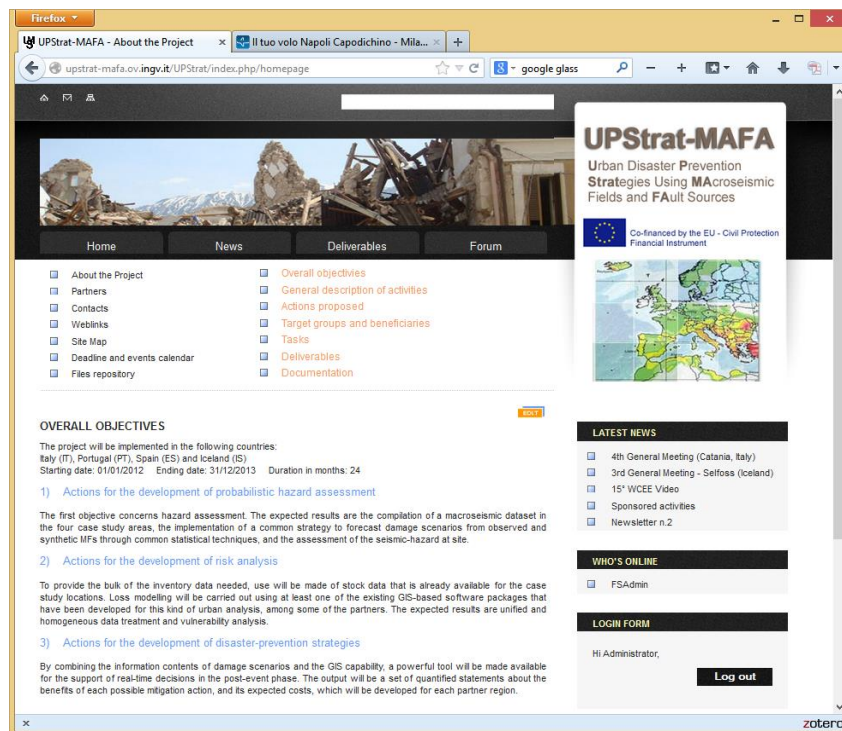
Firefox

UPStrat-MAFA - About the Project ×
Il tuo volo Napoli Capodichino - Mila... ×
+

upstrat-mafa.ov.ingv.it/UPStrat/index.php/homepage
google glass

UPStrat-MAFA
Urban Disaster Prevention Strategies Using MAcroseismic Fields and FAult Sources

Co-financed by the EU - Civil Protection Financial Instrument

Home
News
Deliverables
Forum

About the Project
Partners
Contacts
Weblinks
Site Map
Deadline and events calendar
Files repository

Overall objectivies
General description of activities
Actions proposed
Target groups and beneficiaries
Tasks
Deliverables
Documentation

EDIT

OVERALL OBJECTIVES

The project will be implemented in the following countries:
Italy (IT), Portugal (PT), Spain (ES) and Iceland (IS)
Starting date: 01/01/2012 Ending date: 31/12/2013 Duration in months: 24

1) Actions for the development of probabilistic hazard assessment

The first objective concerns hazard assessment. The expected results are the compilation of a macroseismic dataset in the four case study areas, the implementation of a common strategy to forecast damage scenarios from observed and synthetic MFs through common statistical techniques, and the assessment of the seismic-hazard at site.

2) Actions for the development of risk analysis

To provide the bulk of the inventory data needed, use will be made of stock data that is already available for the case study locations. Loss modelling will be carried out using at least one of the existing GIS-based software packages that have been developed for this kind of urban analysis, among some of the partners. The expected results are unified and homogeneous data treatment and vulnerability analysis.

3) Actions for the development of disaster-prevention strategies

By combining the information contents of damage scenarios and the GIS capability, a powerful tool will be made available for the support of real-time decisions in the post-event phase. The output will be a set of quantified statements about the benefits of each possible mitigation action, and its expected costs, which will be developed for each partner region.

LATEST NEWS
4th General Meeting (Catania, Italy)
3rd General Meeting - Selfoss (Iceland)
15° WCEE Video
Sponsored activities
Newsletter n.2

WHO'S ONLINE
FSAdmin

LOGIN FORM
Hi Administrator,
Log out

×
zotero